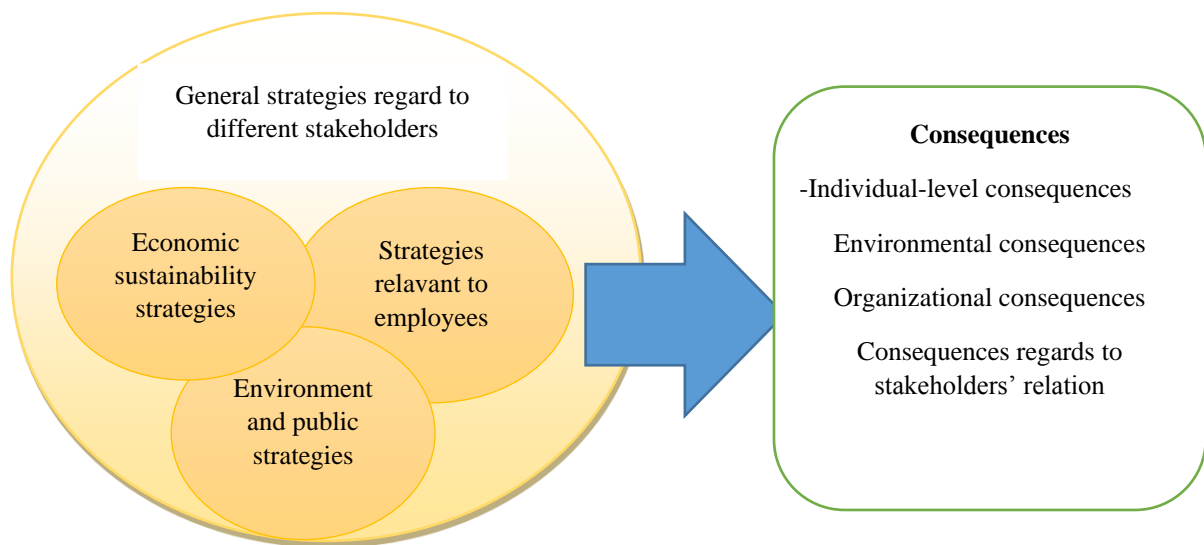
General strategies regard to different stakeholders

Economic sustainability strategies

Strategies relavant to employees

Environment and public strategies

Consequences

-Individual-level consequences

Environmental consequences

Organizational consequences

Consequences regards to stakeholders’ relation